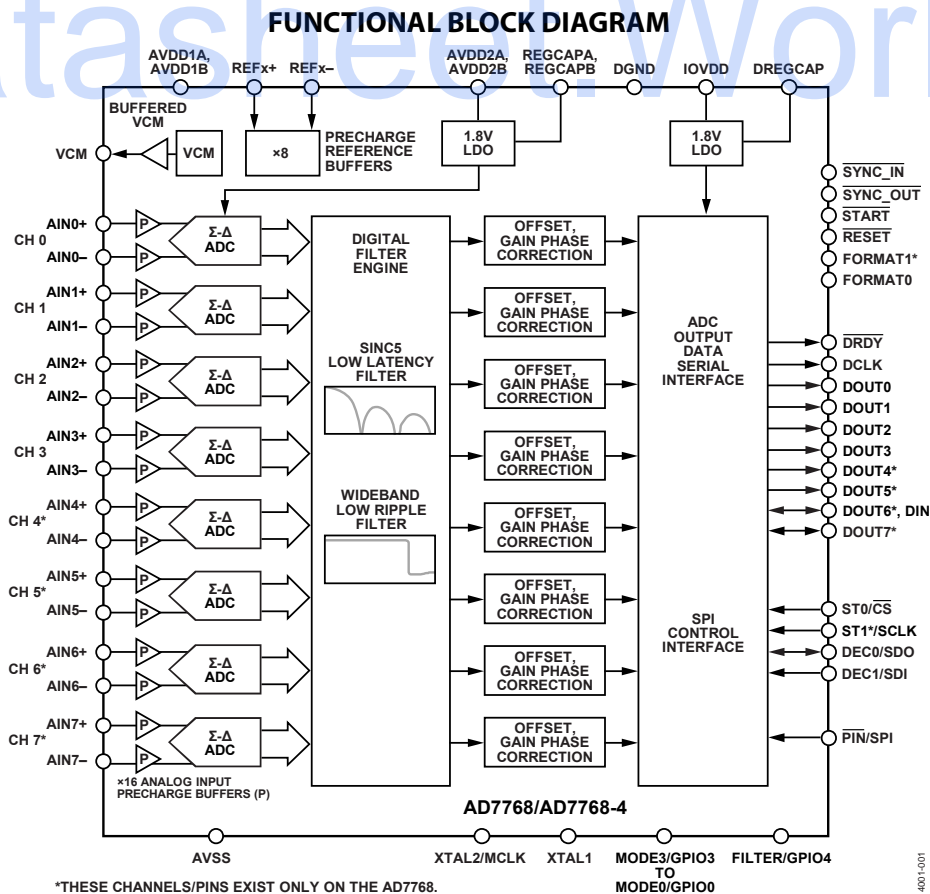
FUNCTIONAL BLOCK DIAGRAM

AVDD1A, AVDD1B  REFx+  REFx–  AVDD2A, AVDD2B  REGCAPA, REGCAPB  DGND  IOVDD  DREGCAP

BUFFERED VCM

VCM  VCM  ×8  PRECHARGE REFERENCE BUFFERS

1.8V LDO  1.8V LDO

$\overline{SYNC\_IN}$
$\overline{SYNC\_OUT}$
$\overline{START}$
$\overline{RESET}$
FORMAT1*
FORMAT0

AIN0+ CH 0 AIN0–
AIN1+ CH 1 AIN1–
AIN2+ CH 2 AIN2–
AIN3+ CH 3 AIN3–
AIN4+ CH 4* AIN4–
AIN5+ CH 5* AIN5–
AIN6+ CH 6* AIN6–
AIN7+ CH 7* AIN7–

P P Σ-Δ ADC

DIGITAL FILTER ENGINE

SINC5 LOW LATENCY FILTER

WIDEBAND LOW RIPPLE FILTER

OFFSET, GAIN PHASE CORRECTION

ADC OUTPUT DATA SERIAL INTERFACE

SPI CONTROL INTERFACE

$\overline{DRDY}$
DCLK
DOUT0
DOUT1
DOUT2
DOUT3
DOUT4*
DOUT5*
DOUT6*, DIN
DOUT7*

ST0/$\overline{CS}$
ST1*/SCLK
DEC0/SDO
DEC1/SDI

$\overline{PIN}$/SPI

×16 ANALOG INPUT PRECHARGE BUFFERS (P)

AD7768/AD7768-4

AVSS  XTAL2/MCLK  XTAL1  MODE3/GPIO3 TO MODE0/GPIO0  FILTER/GPIO4

*THESE CHANNELS/PINS EXIST ONLY ON THE AD7768.

4001-001